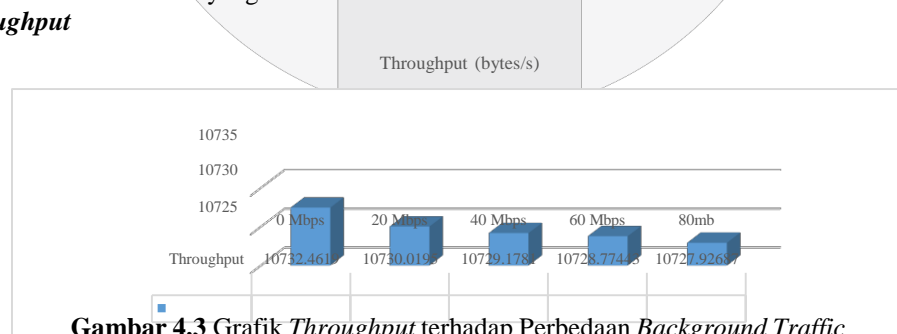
ughput

Throughput (bytes/s)

10735
10730
10725

0 Mbps | 20 Mbps | 40 Mbps | 60 Mbps | 80mb

Throughput 10732.461 10730.019 10729.178 10728.774 10727.926

**Gambar 4.3** Grafik *Throughput* terhadap Perbedaan *Background Traffic*